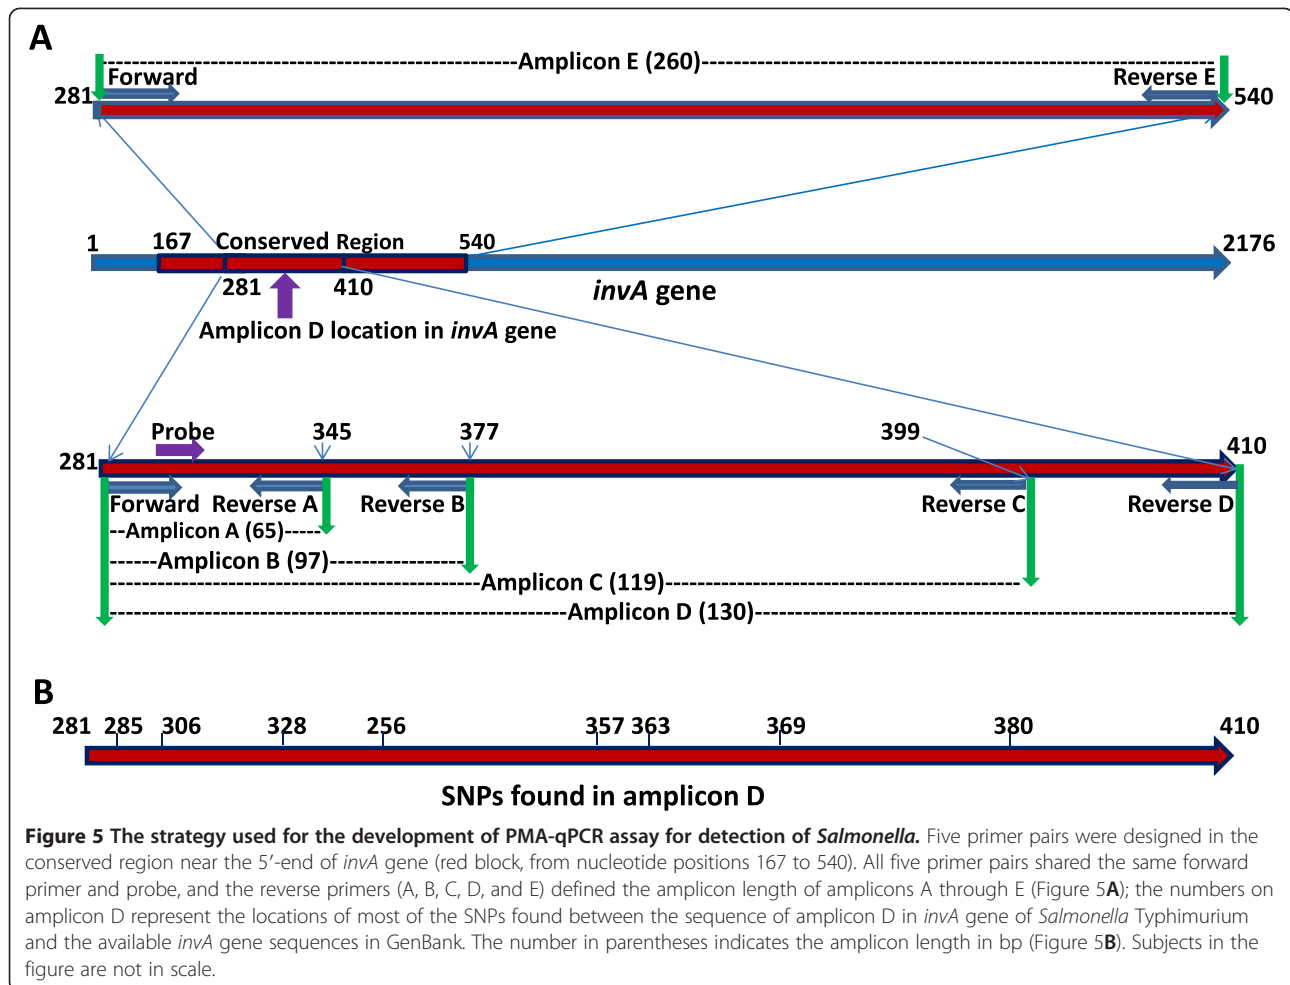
A

Amplicon E (260)

Forward

Reverse E

281

540

1

167

Conserved Region

540

2176

281

410

*invA* gene

Amplicon D location in *invA* gene

Probe

345

377

399

410

281

Forward

Reverse A

Reverse B

Reverse C

Reverse D

--Amplicon A (65)-----

------Amplicon B (97)-----------------

---------------------------------------------Amplicon C (119)-------------------------------------------

-------------------------------------------------------Amplicon D (130)------------------------------------------------------

B

281 285 306 328 256 357 363 369 380 410

SNPs found in amplicon D

**Figure 5 The strategy used for the development of PMA-qPCR assay for detection of *Salmonella*.** Five primer pairs were designed in the conserved region near the 5'-end of *invA* gene (red block, from nucleotide positions 167 to 540). All five primer pairs shared the same forward primer and probe, and the reverse primers (A, B, C, D, and E) defined the amplicon length of amplicons A through E (Figure 5**A**); the numbers on amplicon D represent the locations of most of the SNPs found between the sequence of amplicon D in *invA* gene of *Salmonella* Typhimurium and the available *invA* gene sequences in GenBank. The number in parentheses indicates the amplicon length in bp (Figure 5**B**). Subjects in the figure are not in scale.